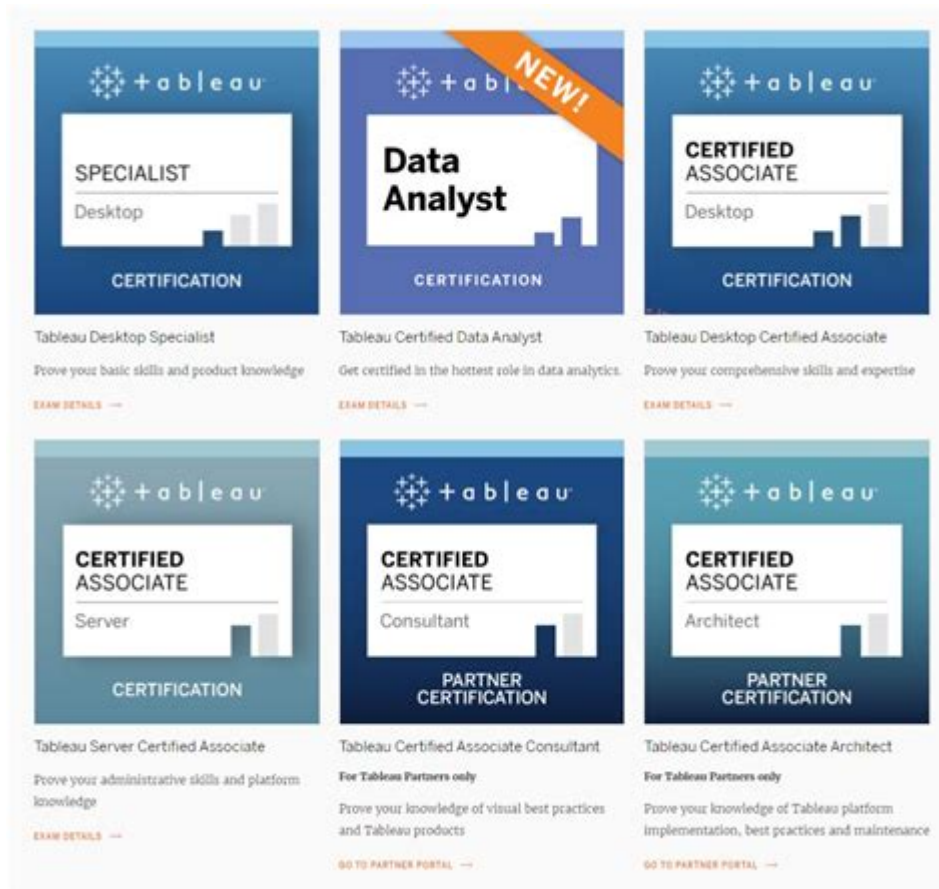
+ableau

SPECIALIST
Desktop

CERTIFICATION

Tableau Desktop Specialist

Prove your basic skills and product knowledge

EXAM DETAILS →

+ab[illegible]

NEW!

Data Analyst

CERTIFICATION

Tableau Certified Data Analyst

Get certified in the hottest role in data analytics.

EXAM DETAILS →

+ableau

CERTIFIED
ASSOCIATE
Desktop

CERTIFICATION

Tableau Desktop Certified Associate

Prove your comprehensive skills and expertise

EXAM DETAILS →

+ableau

CERTIFIED
ASSOCIATE
Server

CERTIFICATION

Tableau Server Certified Associate

Prove your administrative skills and platform knowledge

EXAM DETAILS →

+ableau

CERTIFIED
ASSOCIATE
Consultant

PARTNER
CERTIFICATION

Tableau Certified Associate Consultant

For Tableau Partners only

Prove your knowledge of visual best practices and Tableau products

GO TO PARTNER PORTAL →

+ableau

CERTIFIED
ASSOCIATE
Architect

PARTNER
CERTIFICATION

Tableau Certified Associate Architect

For Tableau Partners only

Prove your knowledge of Tableau platform implementation, best practices and maintenance

GO TO PARTNER PORTAL →